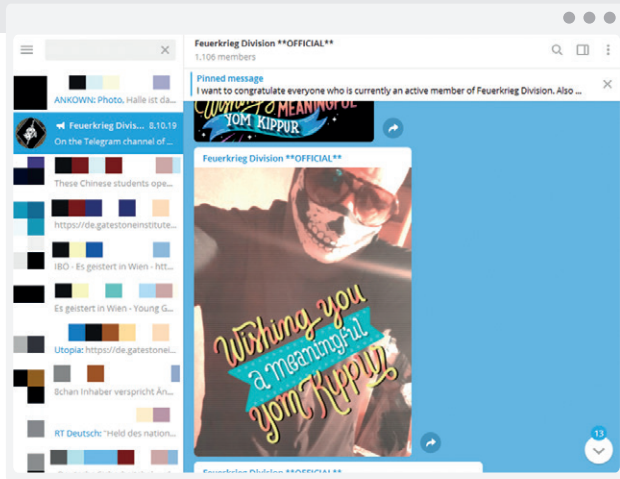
ANKOWN: Photo, Halle ist da

Feuerkrieg Divis... 8.10.19
On the Telegram channel of...

These Chinese students ope...

https://de.gatestoneinstitute...

IBO - Es geistert in Wien - htt...

Es geistert in Wien - Young G...

Utopia: https://de.gatestone...

8chan Inhaber verspricht Än...

RT Deutsch: "Held des nation...

Feuerkrieg Division **OFFICIAL**
1,106 members

Pinned message
I want to congratulate everyone who is currently an active member of Feuerkrieg Division. Also ...

Wishing you a Meaningful Yom Kippur

Feuerkrieg Division **OFFICIAL**

Wishing you a Meaningful Yom Kippur

13

Feuerkrieg Division **OFFICIAL**